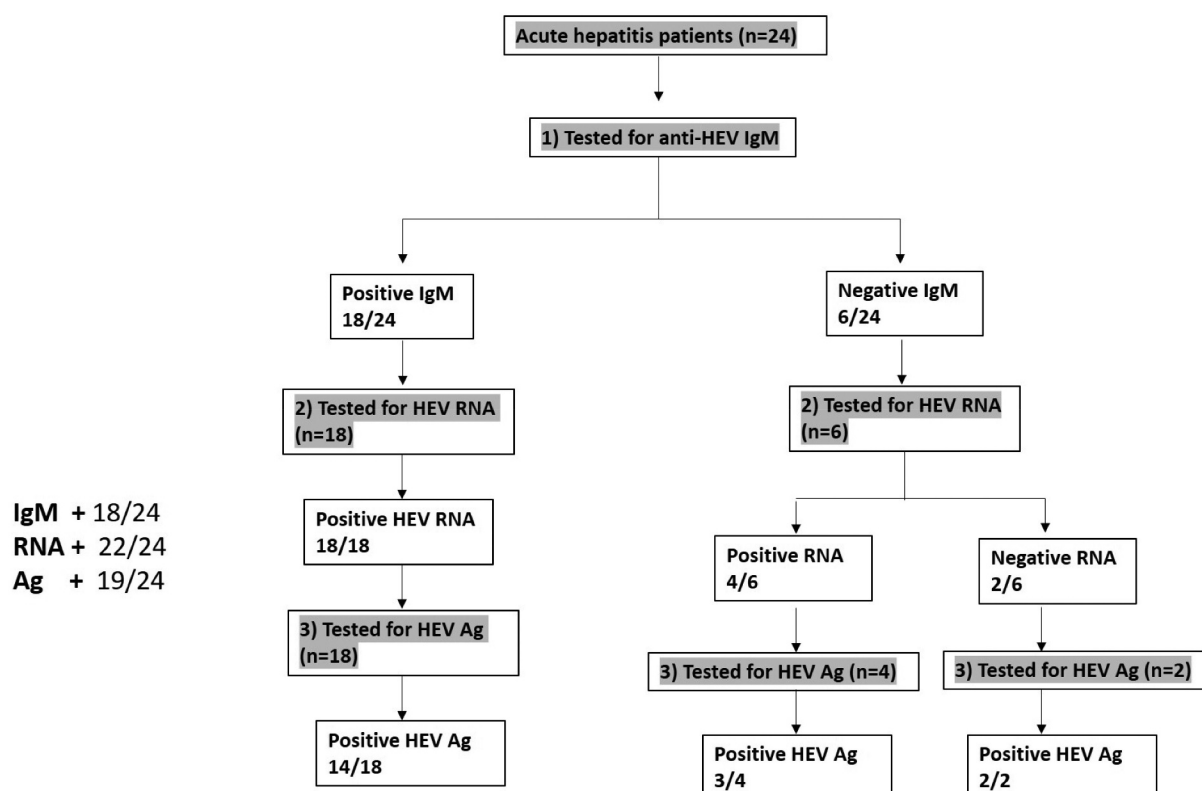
Acute hepatitis patients (n=24)

1) Tested for anti-HEV IgM

Positive IgM
18/24

Negative IgM
6/24

2) Tested for HEV RNA
(n=18)

2) Tested for HEV RNA
(n=6)

IgM + 18/24
RNA + 22/24
Ag + 19/24

Positive HEV RNA
18/18

Positive RNA
4/6

Negative RNA
2/6

3) Tested for HEV Ag
(n=18)

3) Tested for HEV Ag (n=4)

3) Tested for HEV Ag (n=2)

Positive HEV Ag
14/18

Positive HEV Ag
3/4

Positive HEV Ag
2/2